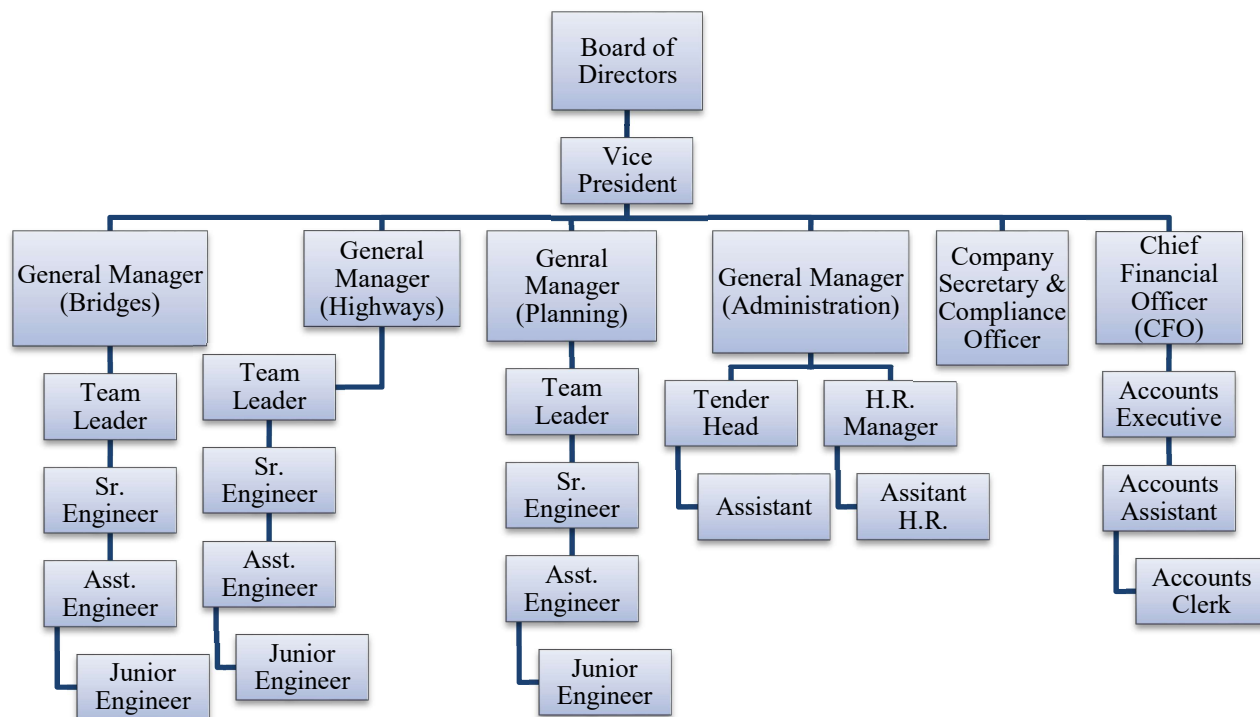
Board of Directors

Vice President

General Manager (Bridges)

Team Leader

Sr. Engineer

Asst. Engineer

Junior Engineer

General Manager (Highways)

Team Leader

Sr. Engineer

Asst. Engineer

Junior Engineer

Genral Manager (Planning)

Team Leader

Sr. Engineer

Asst. Engineer

Junior Engineer

General Manager (Administration)

Tender Head

Assistant

H.R. Manager

Assitant H.R.

Company Secretary & Compliance Officer

Chief Financial Officer (CFO)

Accounts Executive

Accounts Assistant

Accounts Clerk